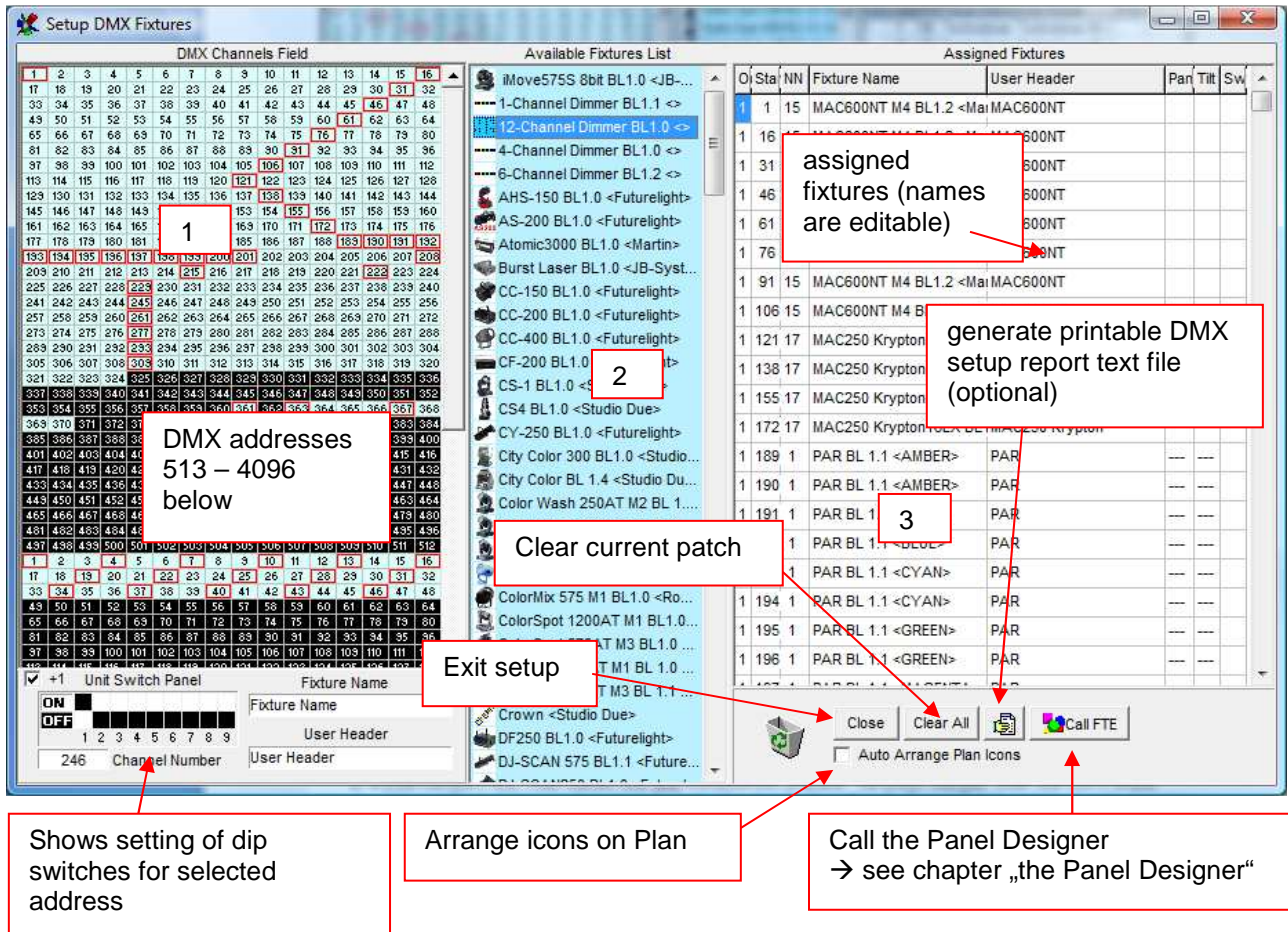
Setup DMX Fixtures

DMX Channels Field

1 2 3 4 5 6 7 8 9 10 11 12 13 14 15 16
17 18 19 20 21 22 23 24 25 26 27 28 29 30 31 32
33 34 35 36 37 38 39 40 41 42 43 44 45 46 47 48
49 50 51 52 53 54 55 56 57 58 59 60 61 62 63 64
65 66 67 68 69 70 71 72 73 74 75 76 77 78 79 80
81 82 83 84 85 86 87 88 89 90 91 92 93 94 95 96
97 98 99 100 101 102 103 104 105 106 107 108 109 110 111 112
113 114 115 116 117 118 119 120 121 122 123 124 125 126 127 128
129 130 131 132 133 134 135 136 137 138 139 140 141 142 143 144
145 146 147 148 149 153 154 155 156 157 158 159 160
161 162 163 164 165 169 170 171 172 173 174 175 176
177 178 179 180 181 185 186 187 188 189 190 191 192
193 194 195 196 197 198 199 200 201 202 203 204 205 206 207 208
209 210 211 212 213 214 215 216 217 218 219 220 221 222 223 224
225 226 227 228 229 230 231 232 233 234 235 236 237 238 239 240
241 242 243 244 245 246 247 248 249 250 251 252 253 254 255 256
257 258 259 260 261 262 263 264 265 266 267 268 269 270 271 272
273 274 275 276 277 278 279 280 281 282 283 284 285 286 287 288
289 290 291 292 293 294 295 296 297 298 299 300 301 302 303 304
305 306 307 308 309 310 311 312 313 314 315 316 317 318 319 320
321 322 323 324 325 326 327 328 329 330 331 332 333 334 335 336
337 338 339 340 341 342 343 344 345 346 347 348 349 350 351 352
353 354 355 356 357 358 359 360 361 362 363 364 365 366 367 368
369 370 371 372 383 384
385 386 387 388 399 400
401 402 403 404 415 416
417 418 419 420 431 432
433 434 435 436 447 448
449 450 451 452 463 464
465 466 467 468 479 480
481 482 483 484 495 496
497 498 499 500 501 502 503 504 505 506 507 508 509 510 511 512
1 2 3 4 5 6 7 8 9 10 11 12 13 14 15 16
17 18 19 20 21 22 23 24 25 26 27 28 29 30 31 32
33 34 35 36 37 38 39 40 41 42 43 44 45 46 47 48
49 50 51 52 53 54 55 56 57 58 59 60 61 62 63 64
65 66 67 68 69 70 71 72 73 74 75 76 77 78 79 80
81 82 83 84 85 86 87 88 89 90 91 92 93 94 95 96
97 98 99 100 101 102 103 104 105 106 107 108 109 110 111 112

1

DMX addresses 513 – 4096 below

+1 Unit Switch Panel
ON
OFF
1 2 3 4 5 6 7 8 9
246 Channel Number
Fixture Name
Fixture Name
User Header
User Header

Available Fixtures List

iMove575S 8bit BL1.0 <JB-...
1-Channel Dimmer BL1.1 <>
12-Channel Dimmer BL1.0 <>
4-Channel Dimmer BL1.0 <>
6-Channel Dimmer BL1.2 <>
AHS-150 BL1.0 <Futurelight>
AS-200 BL1.0 <Futurelight>
Atomic3000 BL1.0 <Martin>
Burst Laser BL1.0 <JB-Syst...
CC-150 BL1.0 <Futurelight>
CC-200 BL1.0 <Futurelight>
CC-400 BL1.0 <Futurelight>
CF-200 BL1.0 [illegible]
CS-1 BL1.0 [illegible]
CS4 BL1.0 <Studio Due>
CY-250 BL1.0 <Futurelight>
City Color 300 BL1.0 <Studio...
City Color BL 1.4 <Studio Du...
Color Wash 250AT M2 BL 1....
ColorMix 575 M1 BL1.0 <Ro...
ColorSpot 1200AT M1 BL1.0...
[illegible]AT M3 BL1.0 ...
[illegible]T M1 BL 1.0 ...
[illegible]T M3 BL 1.1 ...
Crown <Studio Due>
DF250 BL1.0 <Futurelight>
DJ-SCAN 575 BL1.1 <Future...

2

Assigned Fixtures

| O | Sta | NN | Fixture Name | User Header | Pan | Tilt | Sw |
|---|---|---|---|---|---|---|---|
| 1 | 1 | 15 | MAC600NT M4 BL1.2 <Ma | MAC600NT | | | |
| 1 | 16 | 15 | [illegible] | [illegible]600NT | | | |
| 1 | 31 | | | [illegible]600NT | | | |
| 1 | 46 | | | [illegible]600NT | | | |
| 1 | 61 | | | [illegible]600NT | | | |
| 1 | 76 | | | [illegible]NT | | | |
| 1 | 91 | 15 | MAC600NT M4 BL1.2 <Ma | MAC600NT | | | |
| 1 | 106 | 15 | MAC600NT M4 B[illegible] | | | | |
| 1 | 121 | 17 | MAC250 Krypton | | | | |
| 1 | 138 | 17 | MAC250 Krypton | | | | |
| 1 | 155 | 17 | MAC250 Krypton | | | | |
| 1 | 172 | 17 | MAC250 Krypton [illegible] | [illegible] | | | |
| 1 | 189 | 1 | PAR BL 1.1 <AMBER> | PAR | --- | --- | |
| 1 | 190 | 1 | PAR BL 1.1 <AMBER> | PAR | --- | --- | |
| 1 | 191 | 1 | PAR BL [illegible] | PAR | --- | --- | |
| | | 1 | PAR BL 1.1 <BLUE> | PAR | --- | --- | |
| | | 1 | PAR BL 1.1 <CYAN> | PAR | --- | --- | |
| 1 | 194 | 1 | PAR BL 1.1 <CYAN> | PAR | --- | --- | |
| 1 | 195 | 1 | PAR BL 1.1 <GREEN> | PAR | --- | --- | |
| 1 | 196 | 1 | PAR BL 1.1 <GREEN> | PAR | --- | --- | |

3

Close Clear All Call FTE
Auto Arrange Plan Icons

assigned fixtures (names are editable)

generate printable DMX setup report text file (optional)

Clear current patch

Exit setup

Shows setting of dip switches for selected address

Arrange icons on Plan

Call the Panel Designer
→ see chapter „the Panel Designer“